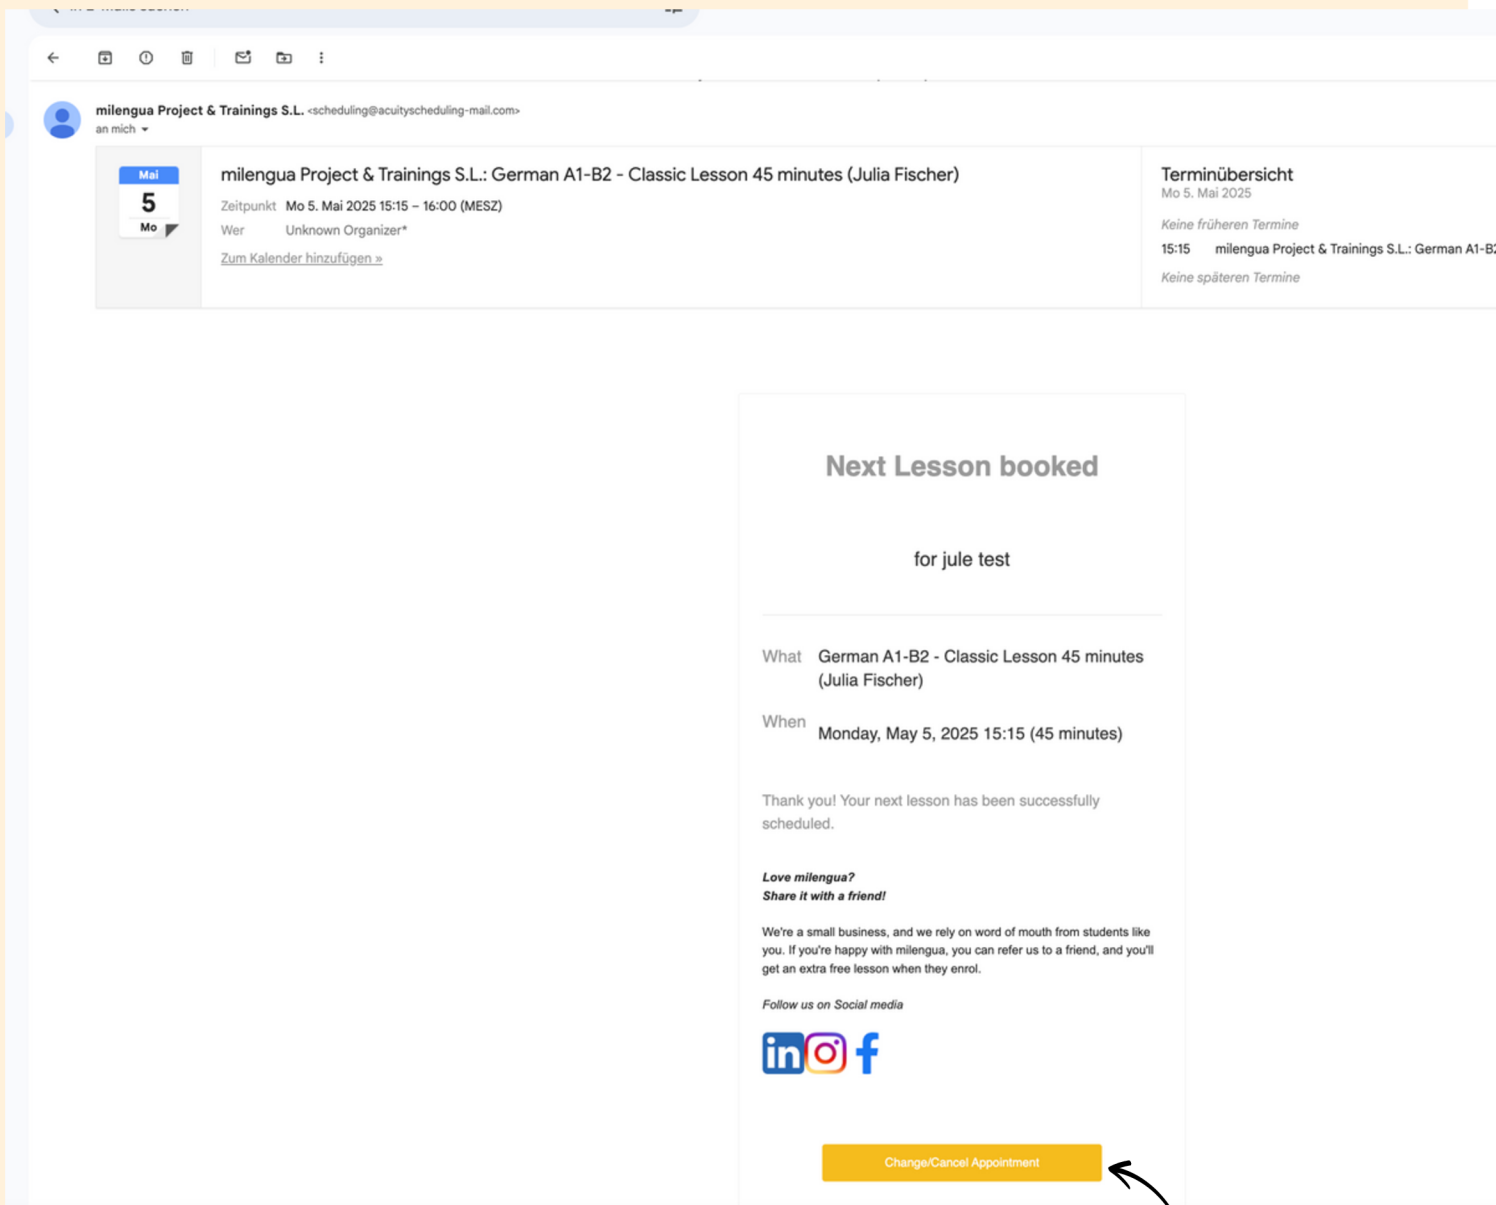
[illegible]

milengua Project & Trainings S.L. <scheduling@acuityscheduling-mail.com>
an mich

Mai
5
Mo

milengua Project & Trainings S.L.: German A1-B2 - Classic Lesson 45 minutes (Julia Fischer)
Zeitpunkt Mo 5. Mai 2025 15:15 – 16:00 (MESZ)
Wer Unknown Organizer*
Zum Kalender hinzufügen »

Terminübersicht
Mo 5. Mai 2025
Keine früheren Termine
15:15 milengua Project & Trainings S.L.: German A1-B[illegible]
Keine späteren Termine

Next Lesson booked

for jule test

What German A1-B2 - Classic Lesson 45 minutes (Julia Fischer)

When Monday, May 5, 2025 15:15 (45 minutes)

Thank you! Your next lesson has been successfully scheduled.

Love milengua?
Share it with a friend!

We're a small business, and we rely on word of mouth from students like you. If you're happy with milengua, you can refer us to a friend, and you'll get an extra free lesson when they enrol.

Follow us on Social media

Change/Cancel Appointment